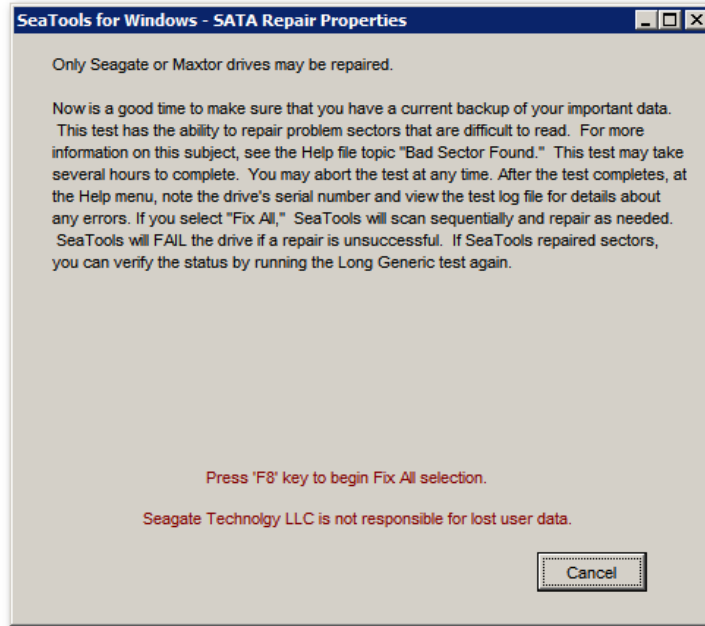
SeaTools for Windows - SATA Repair Properties

Only Seagate or Maxtor drives may be repaired.

Now is a good time to make sure that you have a current backup of your important data. This test has the ability to repair problem sectors that are difficult to read. For more information on this subject, see the Help file topic "Bad Sector Found." This test may take several hours to complete. You may abort the test at any time. After the test completes, at the Help menu, note the drive's serial number and view the test log file for details about any errors. If you select "Fix All," SeaTools will scan sequentially and repair as needed. SeaTools will FAIL the drive if a repair is unsuccessful. If SeaTools repaired sectors, you can verify the status by running the Long Generic test again.

Press 'F8' key to begin Fix All selection.

Seagate Technolgy LLC is not responsible for lost user data.

Cancel